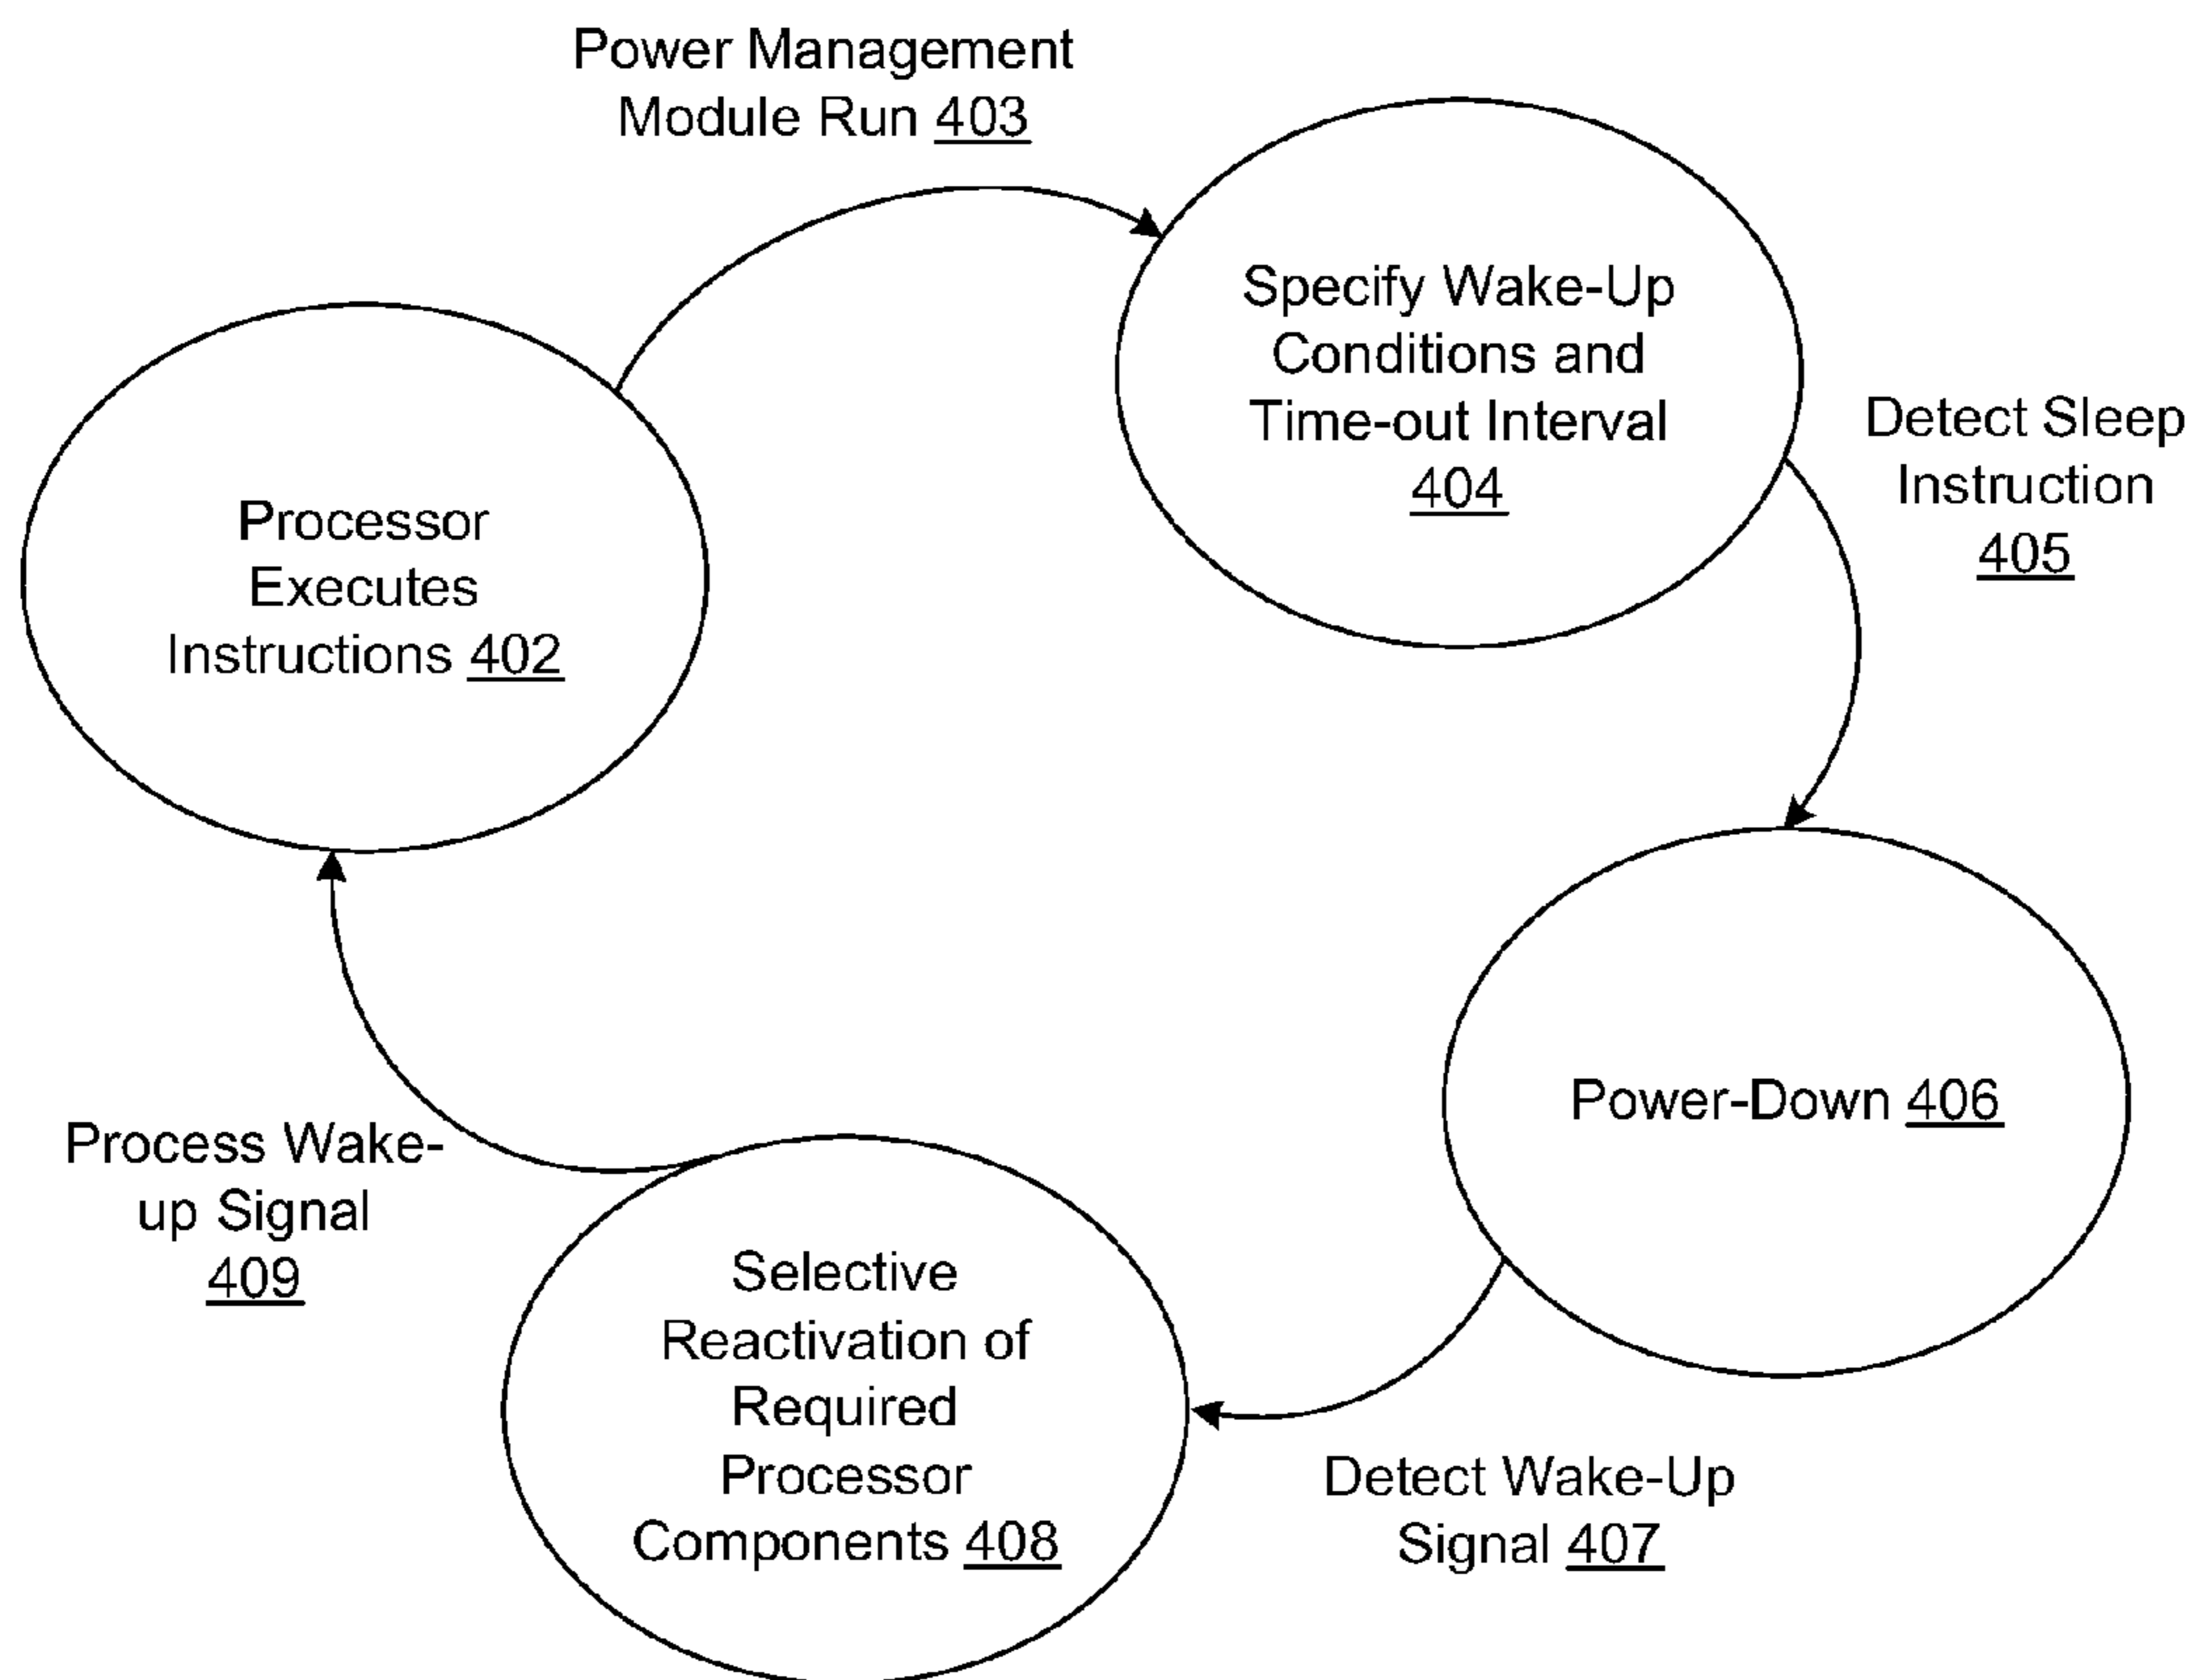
Power Management Module Run 403

Specify Wake-Up Conditions and Time-out Interval 404

Processor Executes Instructions 402

Detect Sleep Instruction 405

Power-Down 406

Process Wake-up Signal 409

Selective Reactivation of Required Processor Components 408

Detect Wake-Up Signal 407